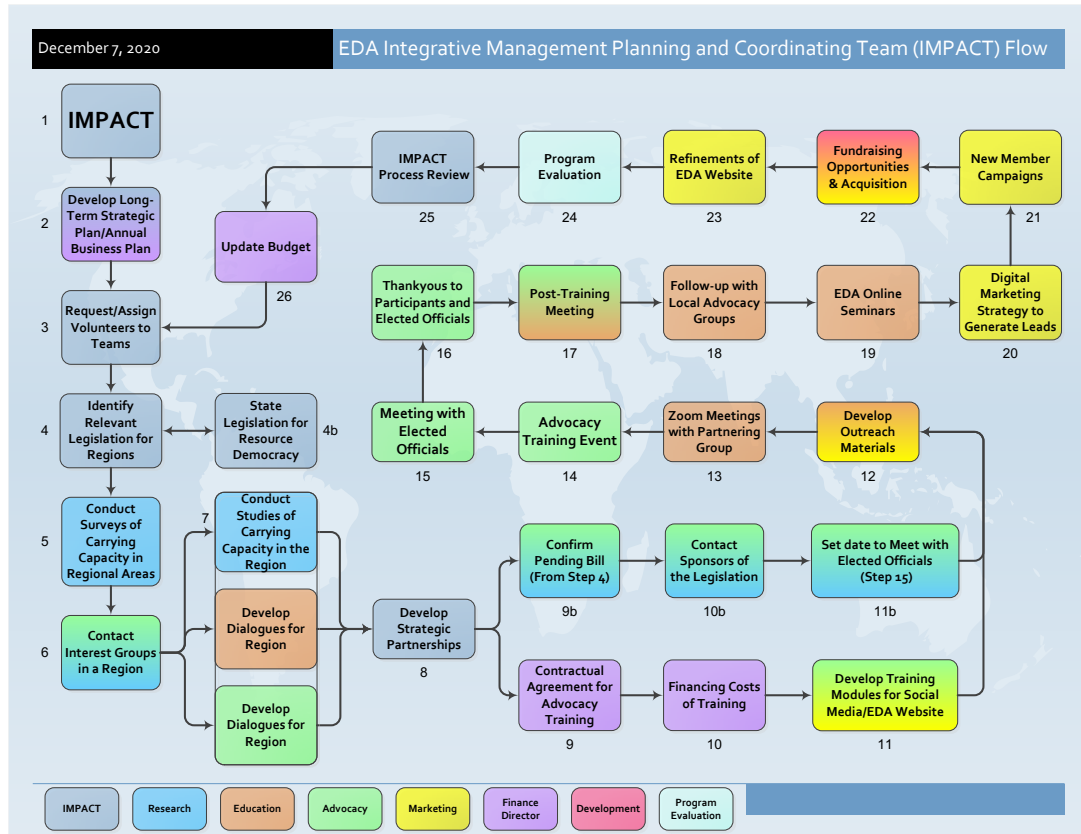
December 7, 2020

EDA Integrative Management Planning and Coordinating Team (IMPACT) Flow

1 IMPACT

2 Develop Long-Term Strategic Plan/Annual Business Plan

3 Request/Assign Volunteers to Teams

4 Identify Relevant Legislation for Regions

State Legislation for Resource Democracy 4b

5 Conduct Surveys of Carrying Capacity in Regional Areas

6 Contact Interest Groups in a Region

7 Conduct Studies of Carrying Capacity in the Region

Develop Dialogues for Region

Develop Dialogues for Region

Develop Strategic Partnerships 8

Confirm Pending Bill (From Step 4) 9b

Contact Sponsors of the Legislation 10b

Set date to Meet with Elected Officials (Step 15) 11b

Contractual Agreement for Advocacy Training 9

Financing Costs of Training 10

Develop Training Modules for Social Media/EDA Website 11

Develop Outreach Materials 12

Zoom Meetings with Partnering Group 13

Advocacy Training Event 14

Meeting with Elected Officials 15

Thankyous to Participants and Elected Officials 16

Post-Training Meeting 17

Follow-up with Local Advocacy Groups 18

EDA Online Seminars 19

Digital Marketing Strategy to Generate Leads 20

New Member Campaigns 21

Fundraising Opportunities & Acquisition 22

Refinements of EDA Website 23

Program Evaluation 24

IMPACT Process Review 25

Update Budget 26

IMPACT | Research | Education | Advocacy | Marketing | Finance Director | Development | Program Evaluation